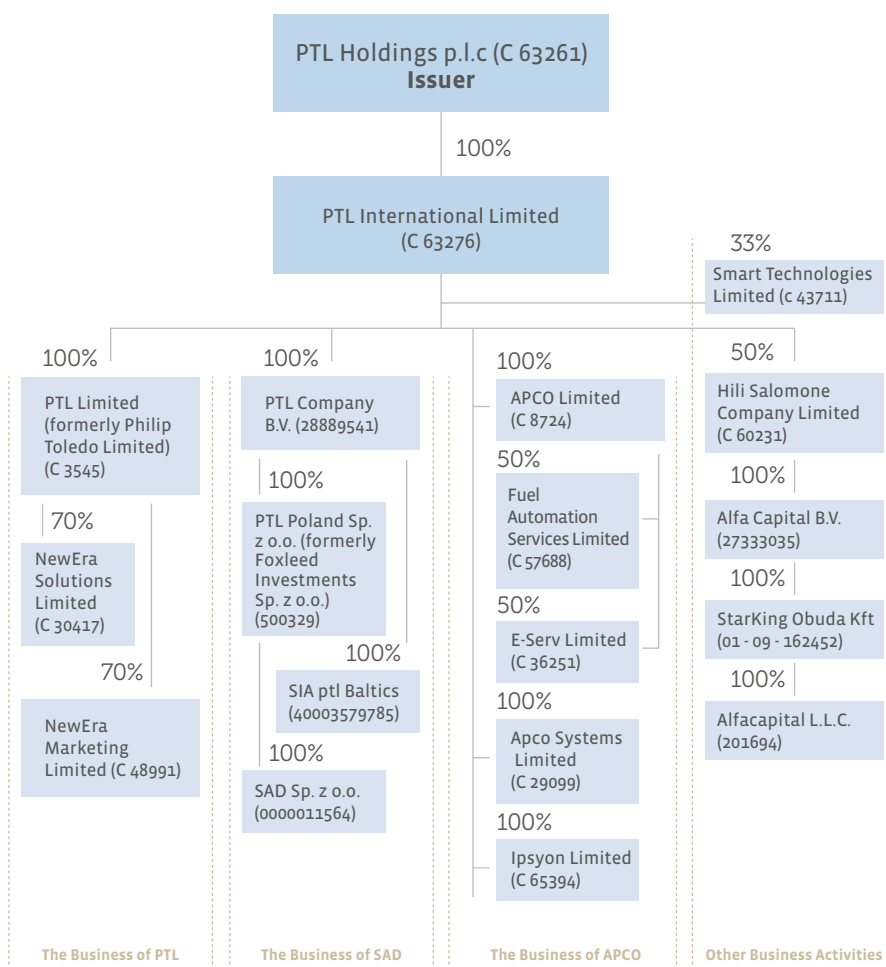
PTL Holdings p.l.c (C 63261)
**Issuer**

100%

PTL International Limited (C 63276)

33%

Smart Technologies Limited (c 43711)

100%

PTL Limited (formerly Philip Toledo Limited) (C 3545)

70%

NewEra Solutions Limited (C 30417)

70%

NewEra Marketing Limited (C 48991)

100%

PTL Company B.V. (28889541)

100%

PTL Poland Sp. z o.o. (formerly Foxleed Investments Sp. z o.o.) (500329)

100%

SIA ptl Baltics (40003579785)

100%

SAD Sp. z o.o. (0000011564)

100%

APCO Limited (C 8724)

50%

Fuel Automation Services Limited (C 57688)

50%

E-Serv Limited (C 36251)

100%

Apco Systems Limited (C 29099)

100%

Ipsyon Limited (C 65394)

50%

Hili Salomone Company Limited (C 60231)

100%

Alfa Capital B.V. (27333035)

100%

StarKing Obuda Kft (01 - 09 - 162452)

100%

Alfacapital L.L.C. (201694)

The Business of PTL

The Business of SAD

The Business of APCO

Other Business Activities